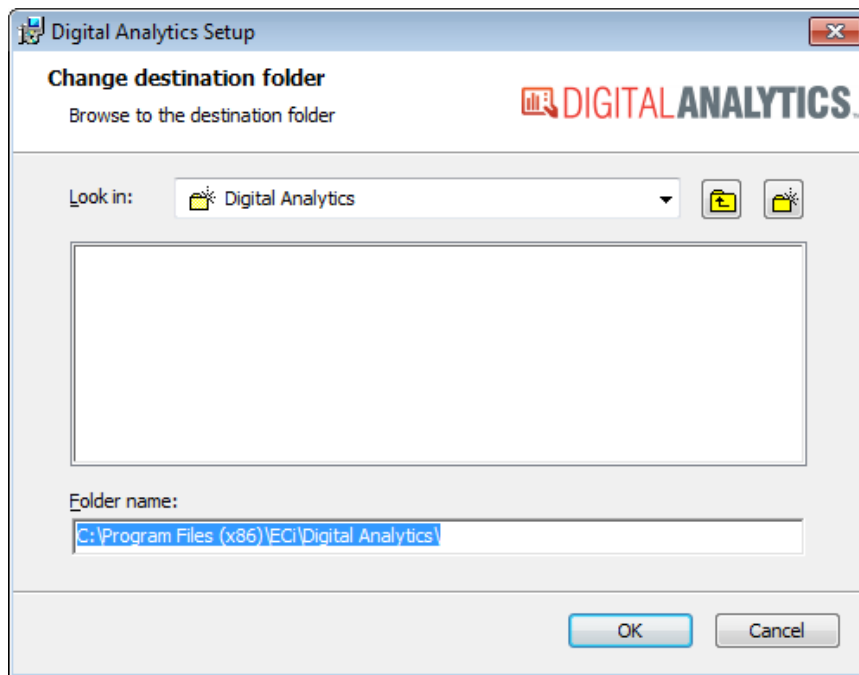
Digital Analytics Setup

Change destination folder

Browse to the destination folder

DIGITALANALYTICS.

Look in:

Digital Analytics

Folder name:

C:\Program Files (x86)\ECi\Digital Analytics\

OK

Cancel